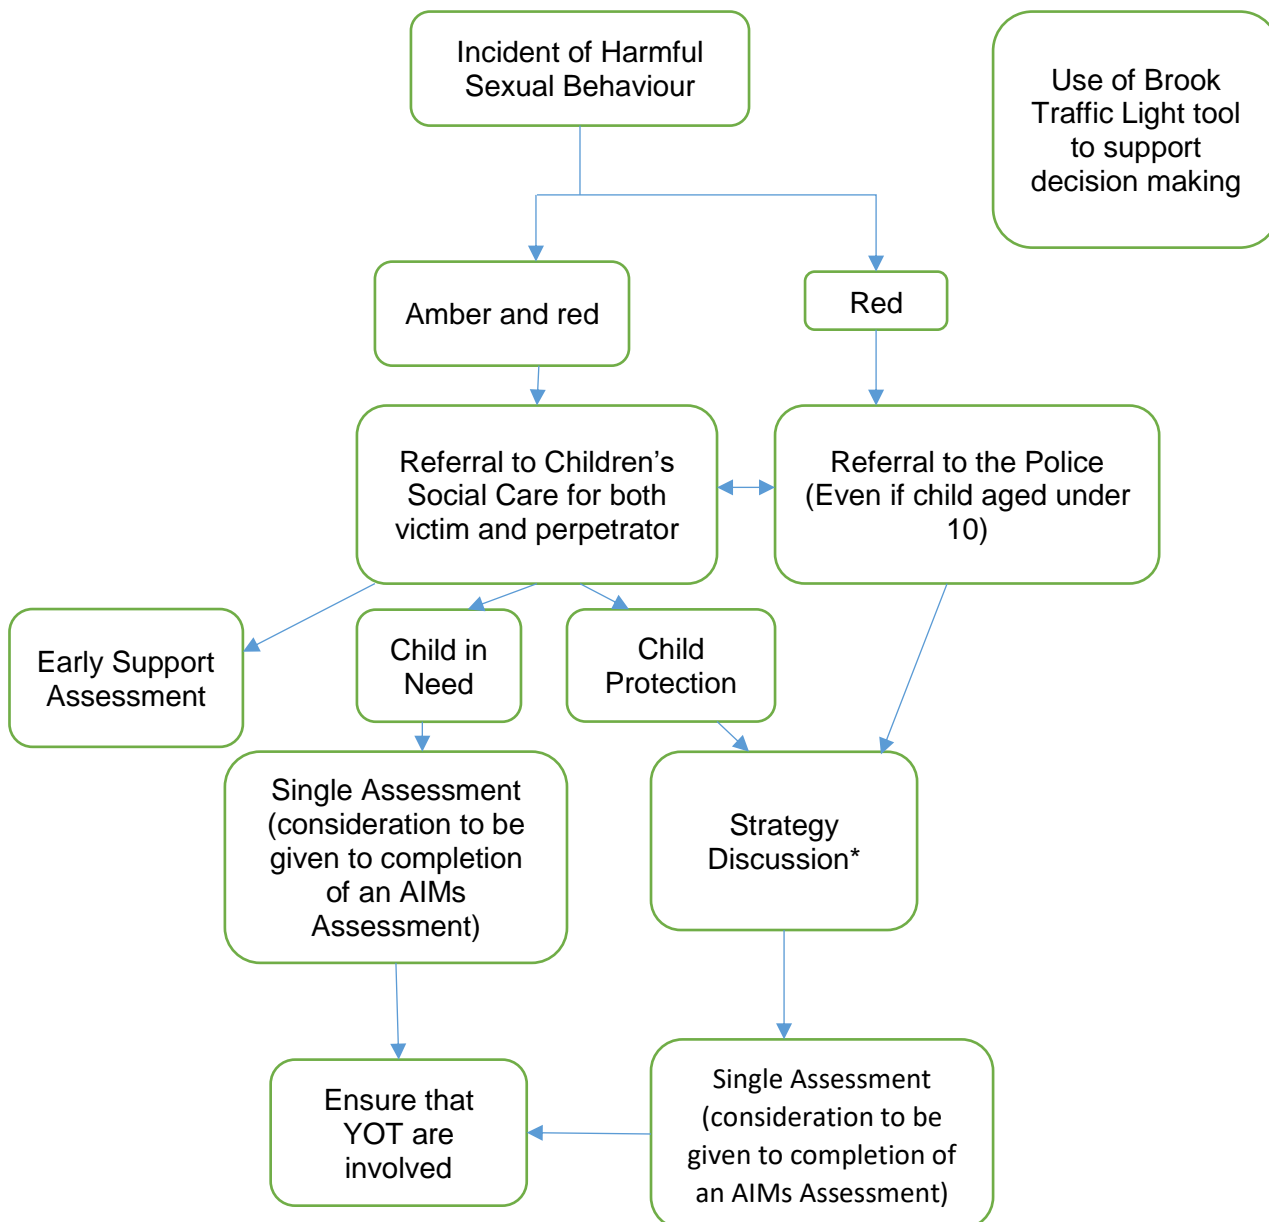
Incident of Harmful Sexual Behaviour

Use of Brook Traffic Light tool to support decision making

Amber and red

Red

Referral to Children's Social Care for both victim and perpetrator

Referral to the Police (Even if child aged under 10)

Early Support Assessment

Child in Need

Child Protection

Single Assessment (consideration to be given to completion of an AIMs Assessment)

Strategy Discussion*

Ensure that YOT are involved

Single Assessment (consideration to be given to completion of an AIMs Assessment)